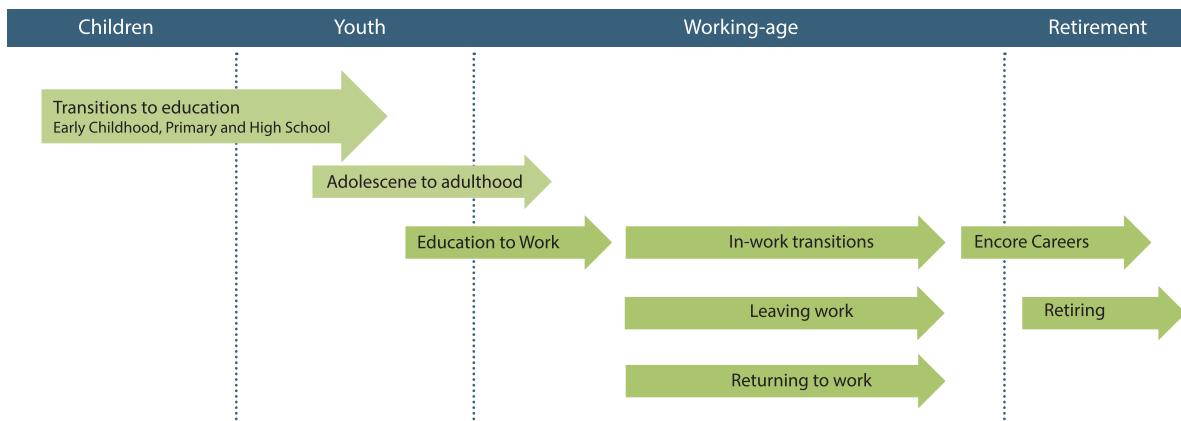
Children Youth Working-age Retirement

Transitions to education
Early Childhood, Primary and High School

Adolescene to adulthood

Education to Work

In-work transitions

Encore Careers

Leaving work

Retiring

Returning to work